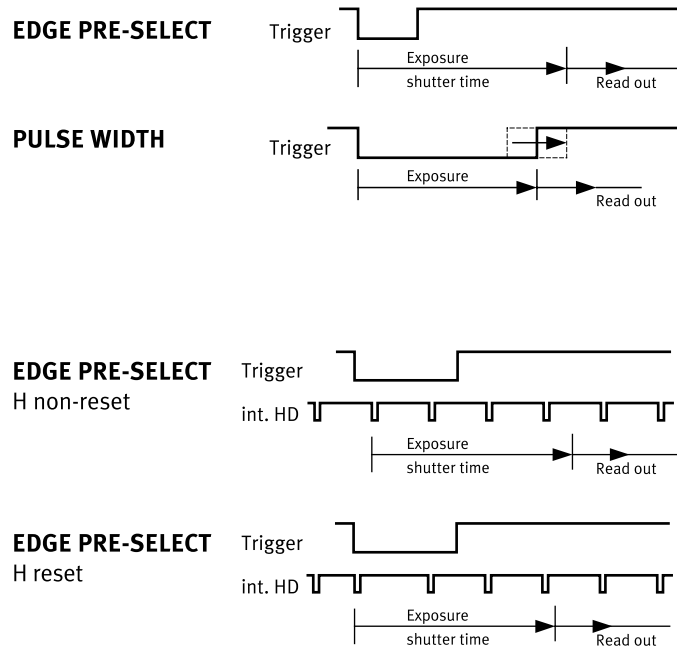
EDGE PRE-SELECT

Trigger

Exposure

shutter time

Read out

PULSE WIDTH

Trigger

Exposure

Read out

EDGE PRE-SELECT

H non-reset

Trigger

int. HD

Exposure

shutter time

Read out

EDGE PRE-SELECT

H reset

Trigger

int. HD

Exposure

shutter time

Read out